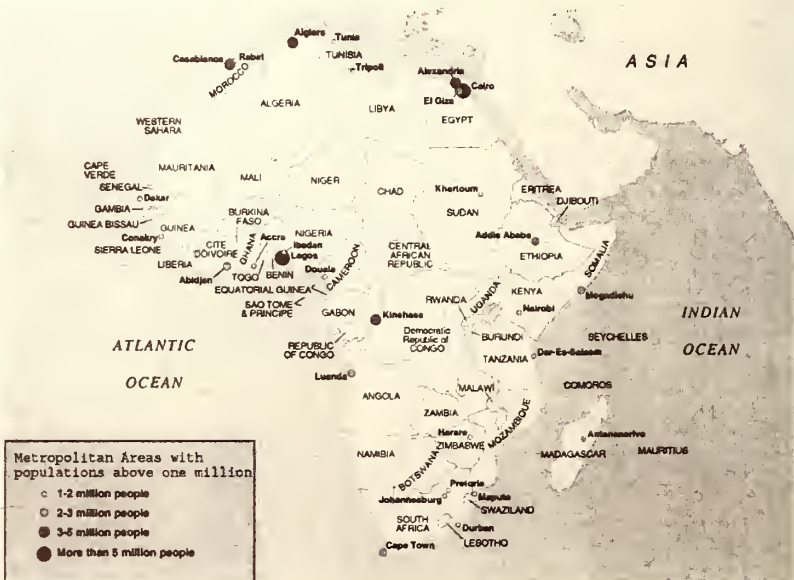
ASIA

Algiers
Tunis
Casablanca
Rabat
TUNISIA
MOROCCO
Tripoli
Alexandria
Cairo
El Giza
ALGERIA
LIBYA
EGYPT
WESTERN SAHARA
MAURITANIA
CAPE VERDE
MALI
NIGER
SENEGAL
Dakar
CHAD
Khartoum
ERITREA
GAMBIA
SUDAN
DJIBOUTI
GUINEA BISSAU
GUINEA
BURKINA FASO
NIGERIA
Conakry
Accra
Ibadan
SIERRA LEONE
CITE D'OIVOIRE
GHANA
Lagos
CENTRAL AFRICAN REPUBLIC
Addis Ababa
ETHIOPIA
LIBERIA
TOGO
BENIN
Abidjan
Douala
SOMALIA
EQUATORIAL GUINEA
CAMEROON
KENYA
SAO TOME & PRINCIPE
GABON
RWANDA
UGANDA
Mogadishu
Kinshasa
Nairobi
INDIAN
ATLANTIC
REPUBLIC OF CONGO
Democratic Republic of CONGO
BURUNDI
SEYCHELLES
TANZANIA
Dar-Es-Salaam
OCEAN
OCEAN
Luanda
ANGOLA
MALAWI
COMOROS
ZAMBIA
MOZAMBIQUE
Harare
Antananarivo
ZIMBABWE
NAMIBIA
MADAGASCAR
MAURITIUS
BOTSWANA
Pretoria
Johannesburg
Maputo
SWAZILAND
SOUTH AFRICA
Durban
LESOTHO
Cape Town

Metropolitan Areas with populations above one million
1-2 million people
2-3 million people
3-5 million people
More than 5 million people